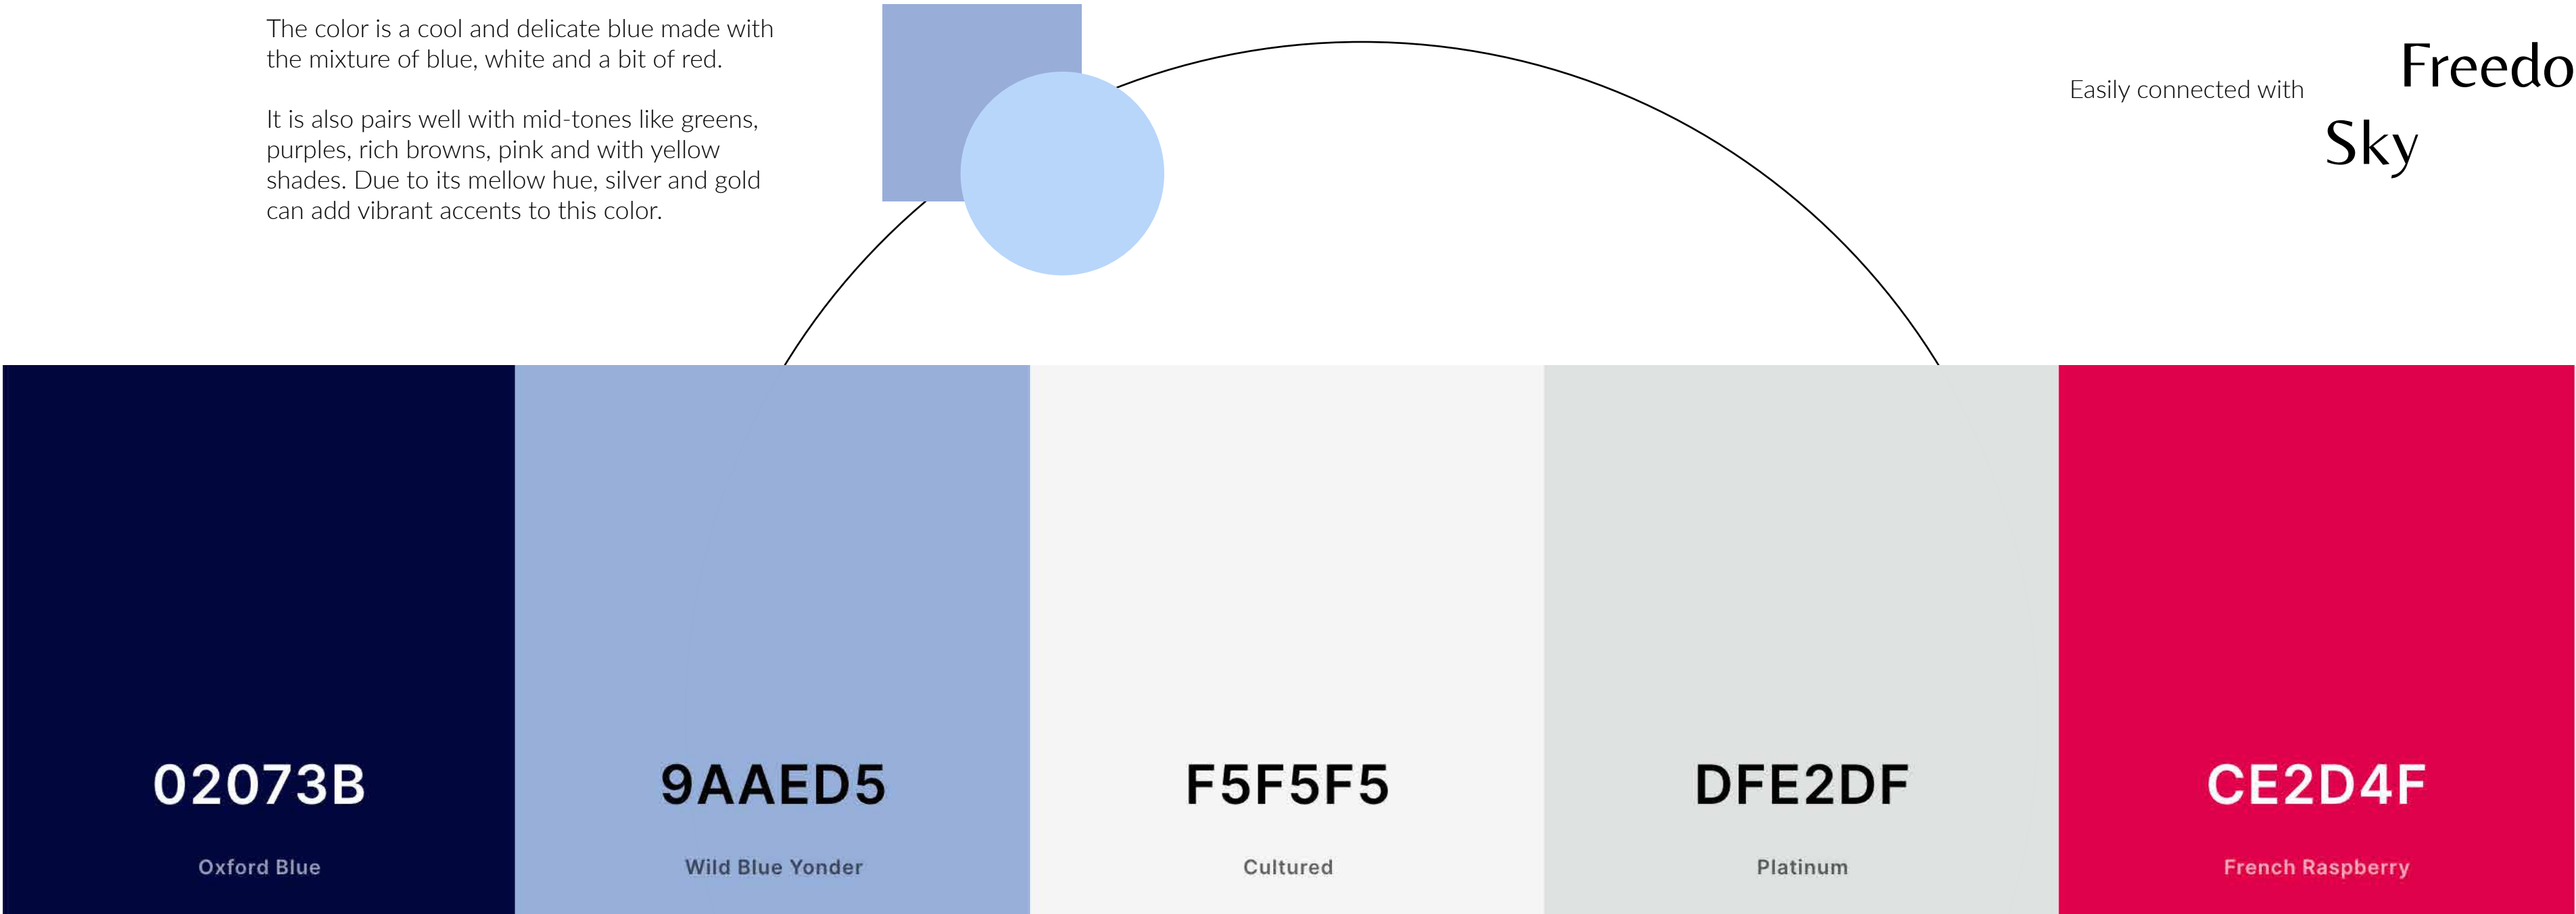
The color is a cool and delicate blue made with the mixture of blue, white and a bit of red.

It is also pairs well with mid-tones like greens, purples, rich browns, pink and with yellow shades. Due to its mellow hue, silver and gold can add vibrant accents to this color.

Easily connected with

Freedo

Sky

02073B

Oxford Blue

9AAED5

Wild Blue Yonder

F5F5F5

Cultured

DFE2DF

Platinum

CE2D4F

French Raspberry